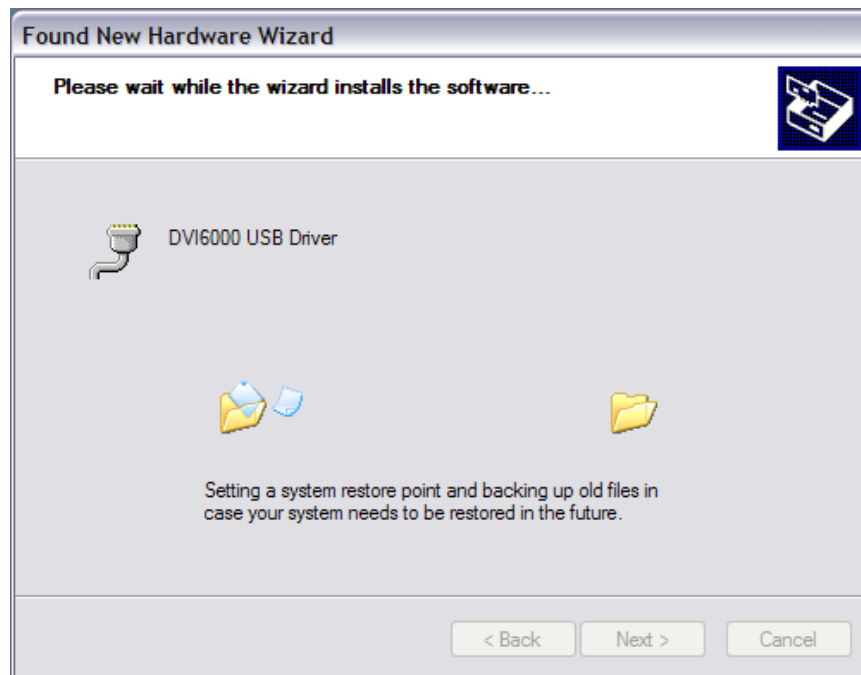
Found New Hardware Wizard

Please wait while the wizard installs the software...

DVI6000 USB Driver

Setting a system restore point and backing up old files in case your system needs to be restored in the future.

< Back Next > Cancel